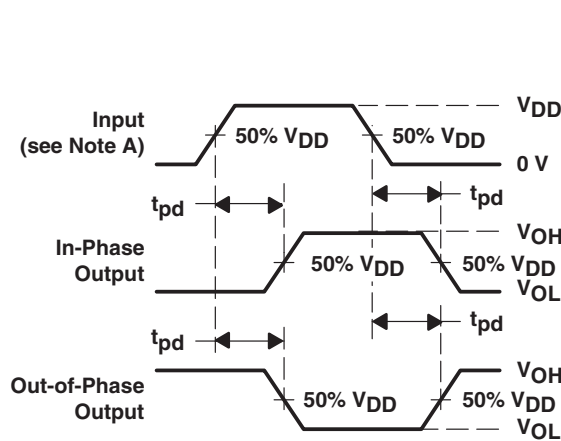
Input (see Note A)

50% $V_{DD}$

50% $V_{DD}$

$V_{DD}$

0 V

$t_{pd}$

$t_{pd}$

In-Phase Output

50% $V_{DD}$

50% $V_{DD}$

$V_{OH}$

$V_{OL}$

$t_{pd}$

$t_{pd}$

Out-of-Phase Output

50% $V_{DD}$

50% $V_{DD}$

$V_{OH}$

$V_{OL}$